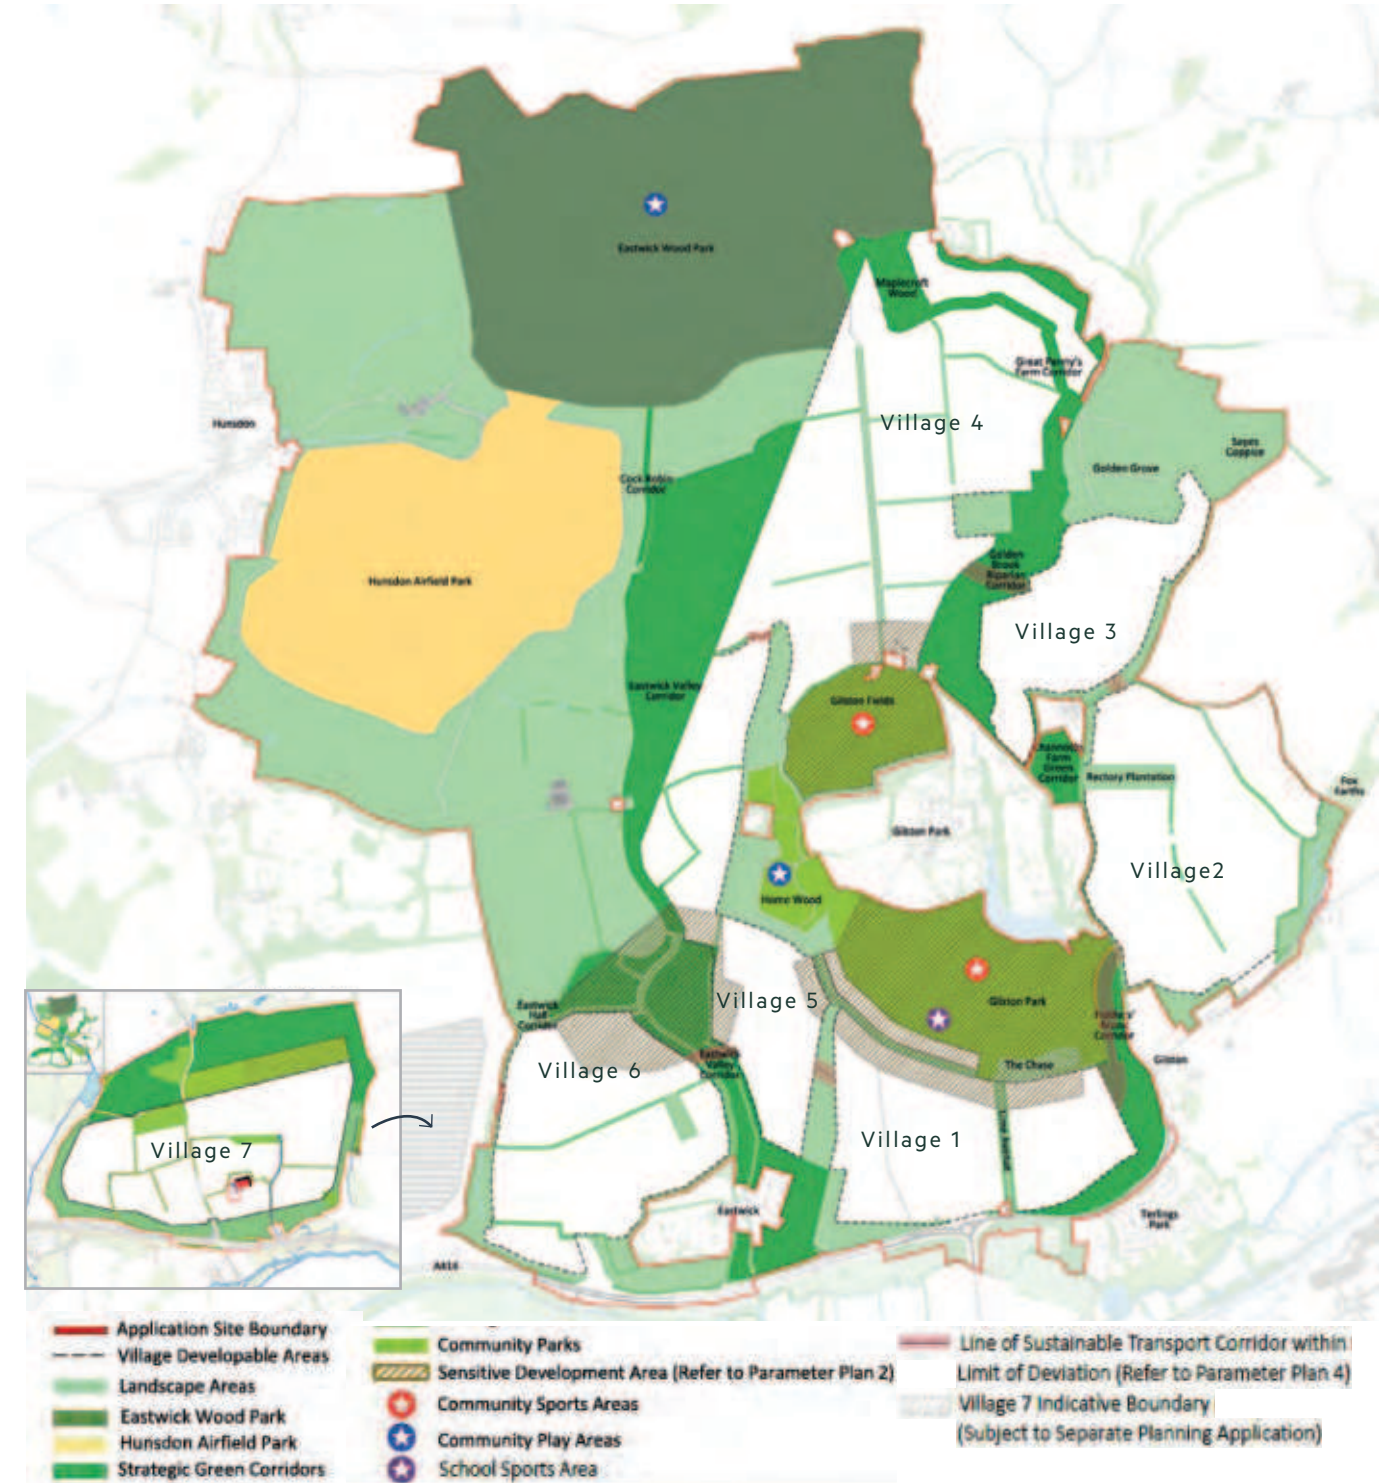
Eastwick Wood Park

Maplecroft Wood

Great Parndon's Farm Corridor

Village 4

Hunsdon

Sayes Coppice

Golden Grove

Cock Robin Corridor

Golden Brook Riparian Corridor

Hunsdon Airfield Park

Village 3

Eastwick Valley Corridor

Gilston Fields

Channocks Farm Green Corridor

Rectory Plantation

Fox Earths

Gilston Park

Village2

Home Wood

Village 5

Gilston Park

Eastwick Hall Corridor

Village 6

Eastwick Valley Corridor

The Chase

Gilston

Village 7

Village 1

Eastwick

Terlings Park

A414

Application Site Boundary
Village Developable Areas
Landscape Areas
Eastwick Wood Park
Hunsdon Airfield Park
Strategic Green Corridors

Community Parks
Sensitive Development Area (Refer to Parameter Plan 2)
Community Sports Areas
Community Play Areas
School Sports Area

Line of Sustainable Transport Corridor within Limit of Deviation (Refer to Parameter Plan 4)
Village 7 Indicative Boundary (Subject to Separate Planning Application)